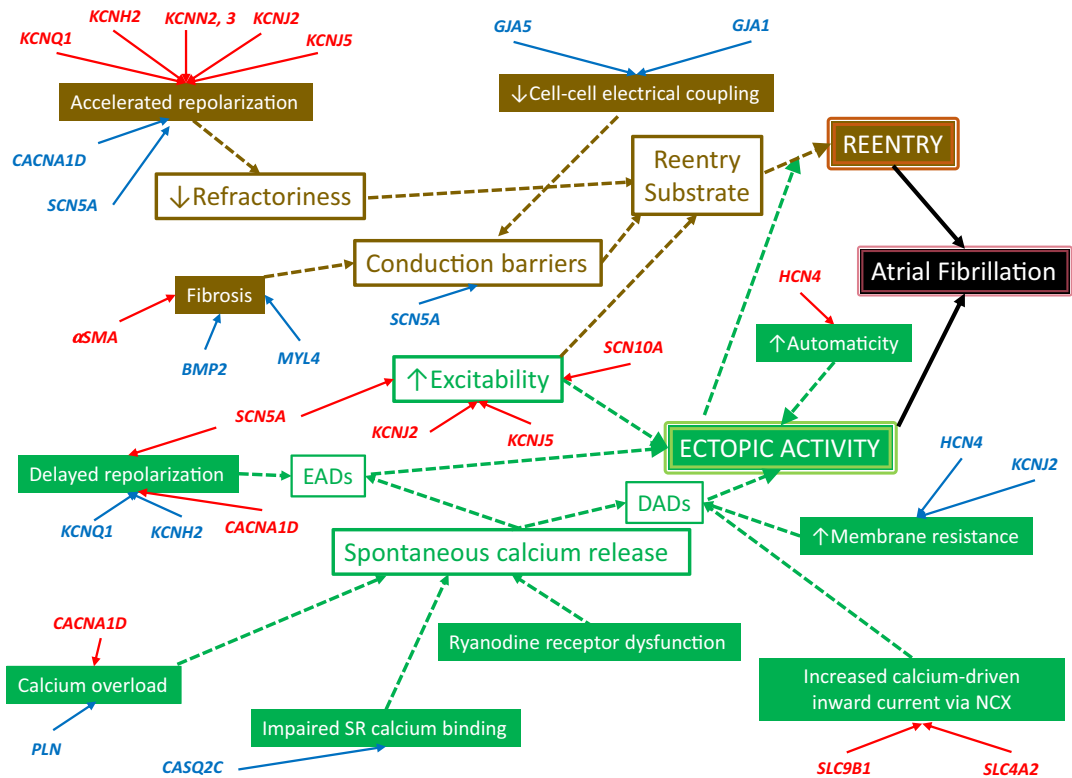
KCNQ1
KCNH2
KCNN2, 3
KCNJ2
KCNJ5
Accelerated repolarization
CACNA1D
SCN5A
↓Refractoriness
GJA5
GJA1
↓Cell-cell electrical coupling
Reentry Substrate
REENTRY
Atrial Fibrillation
Conduction barriers
SCN5A
Fibrosis
αSMA
BMP2
MYL4
HCN4
↑Automaticity
SCN10A
↑Excitability
SCN5A
KCNJ2
KCNJ5
ECTOPIC ACTIVITY
Delayed repolarization
EADs
KCNQ1
KCNH2
CACNA1D
DADs
HCN4
KCNJ2
↑Membrane resistance
Spontaneous calcium release
CACNA1D
Calcium overload
PLN
Ryanodine receptor dysfunction
Impaired SR calcium binding
CASQ2C
Increased calcium-driven inward current via NCX
SLC9B1
SLC4A2